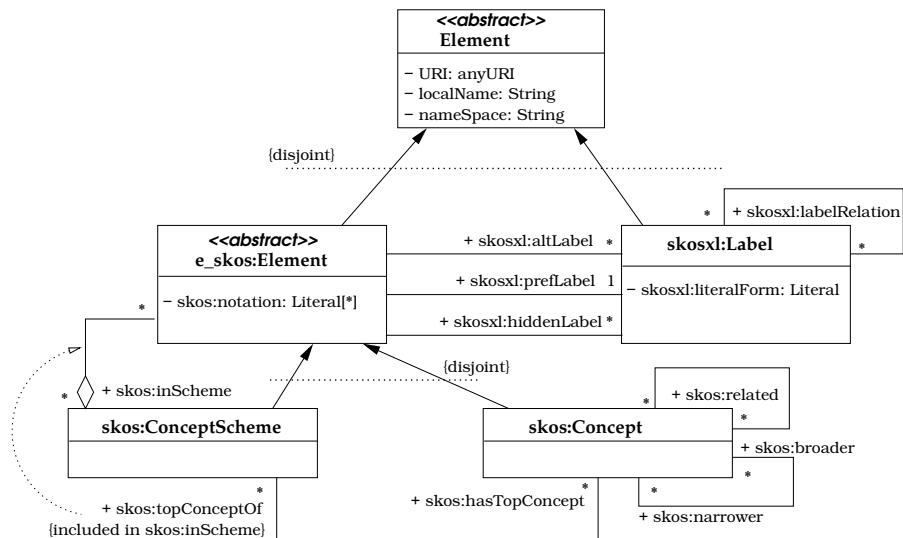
<<abstract>>
Element

− URI: anyURI
− localName: String
− nameSpace: String

{disjoint}

<<abstract>>
e_skos:Element

− skos:notation: Literal[*]

+ skosxl:altLabel *
+ skosxl:prefLabel 1
+ skosxl:hiddenLabel *

skosxl:Label

− skosxl:literalForm: Literal

* + skosxl:labelRelation
*

{disjoint}

*

* + skos:inScheme

skos:ConceptScheme

*
+ skos:topConceptOf
{included in skos:inScheme}

skos:Concept

* + skos:related
*
+ skos:broader
*
*
+ skos:narrower

*
+ skos:hasTopConcept